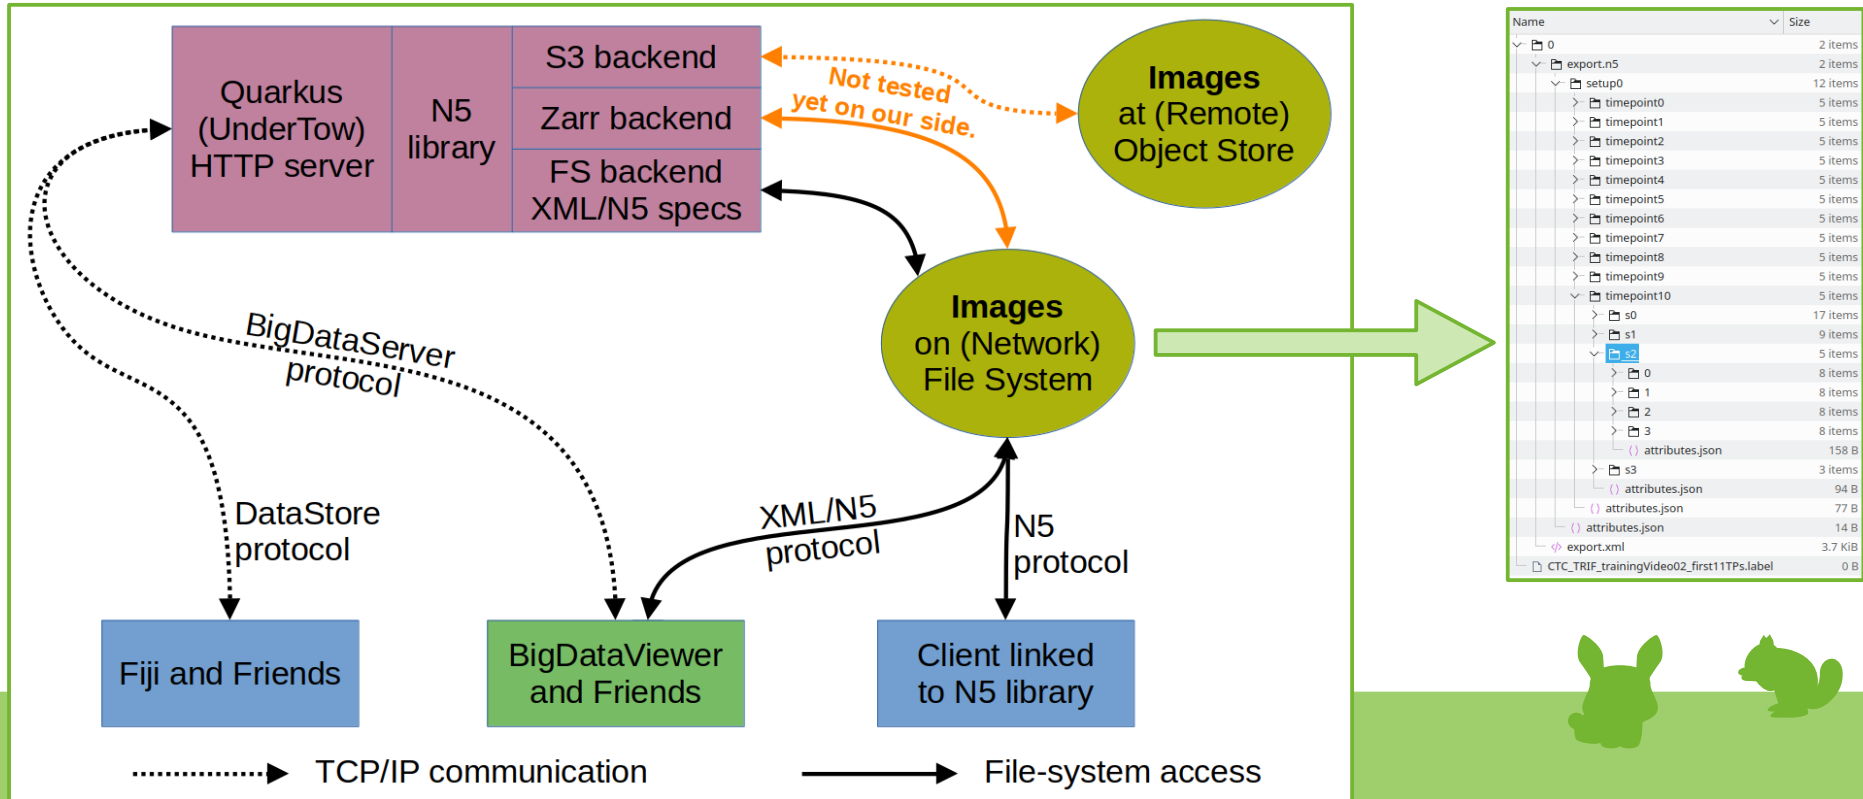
Quarkus (UnderTow) HTTP server

N5 library

S3 backend

Zarr backend

FS backend XML/N5 specs

Not tested yet on our side.

Images at (Remote) Object Store

Images on (Network) File System

BigDataServer protocol

DataStore protocol

XML/N5 protocol

N5 protocol

Fiji and Friends

BigDataViewer and Friends

Client linked to N5 library

TCP/IP communication

File-system access

| Name | Size |
|---|---|
| 0 | 2 items |
| export.n5 | 2 items |
| setup0 | 12 items |
| timepoint0 | 5 items |
| timepoint1 | 5 items |
| timepoint2 | 5 items |
| timepoint3 | 5 items |
| timepoint4 | 5 items |
| timepoint5 | 5 items |
| timepoint6 | 5 items |
| timepoint7 | 5 items |
| timepoint8 | 5 items |
| timepoint9 | 5 items |
| timepoint10 | 5 items |
| s0 | 17 items |
| s1 | 9 items |
| s2 | 5 items |
| 0 | 8 items |
| 1 | 8 items |
| 2 | 8 items |
| 3 | 8 items |
| attributes.json | 158 B |
| s3 | 3 items |
| attributes.json | 94 B |
| attributes.json | 77 B |
| attributes.json | 14 B |
| export.xml | 3.7 KiB |
| CTC_TRIF_trainingVideo02_first11TPs.label | 0 B |